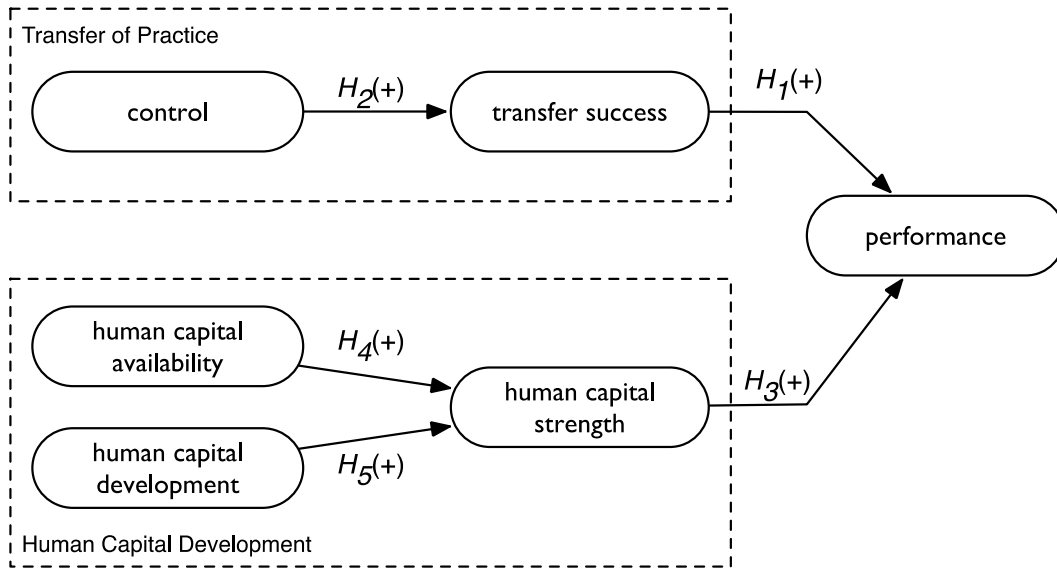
Transfer of Practice

control

$H_2(+)$

transfer success

$H_1(+)$

performance

human capital availability

$H_4(+)$

human capital strength

$H_3(+)$

human capital development

$H_5(+)$

Human Capital Development